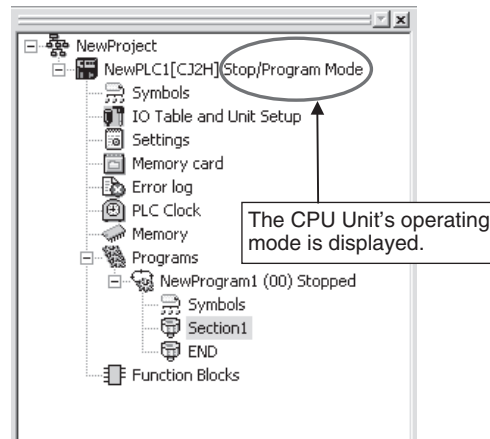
NewProject
NewPLC1[CJ2H] Stop/Program Mode
Symbols
IO Table and Unit Setup
Settings
Memory card
Error log
PLC Clock
Memory
Programs
NewProgram1 (00) Stopped
Symbols
Section1
END
Function Blocks

The CPU Unit's operating mode is displayed.